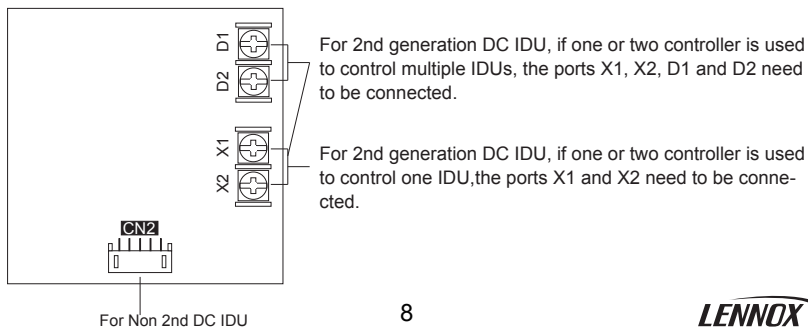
D1

D2

X1

X2

CN2

For 2nd generation DC IDU, if one or two controller is used to control multiple IDUs, the ports X1, X2, D1 and D2 need to be connected.

For 2nd generation DC IDU, if one or two controller is used to control one IDU,the ports X1 and X2 need to be connected.

For Non 2nd DC IDU

8

LENNOX